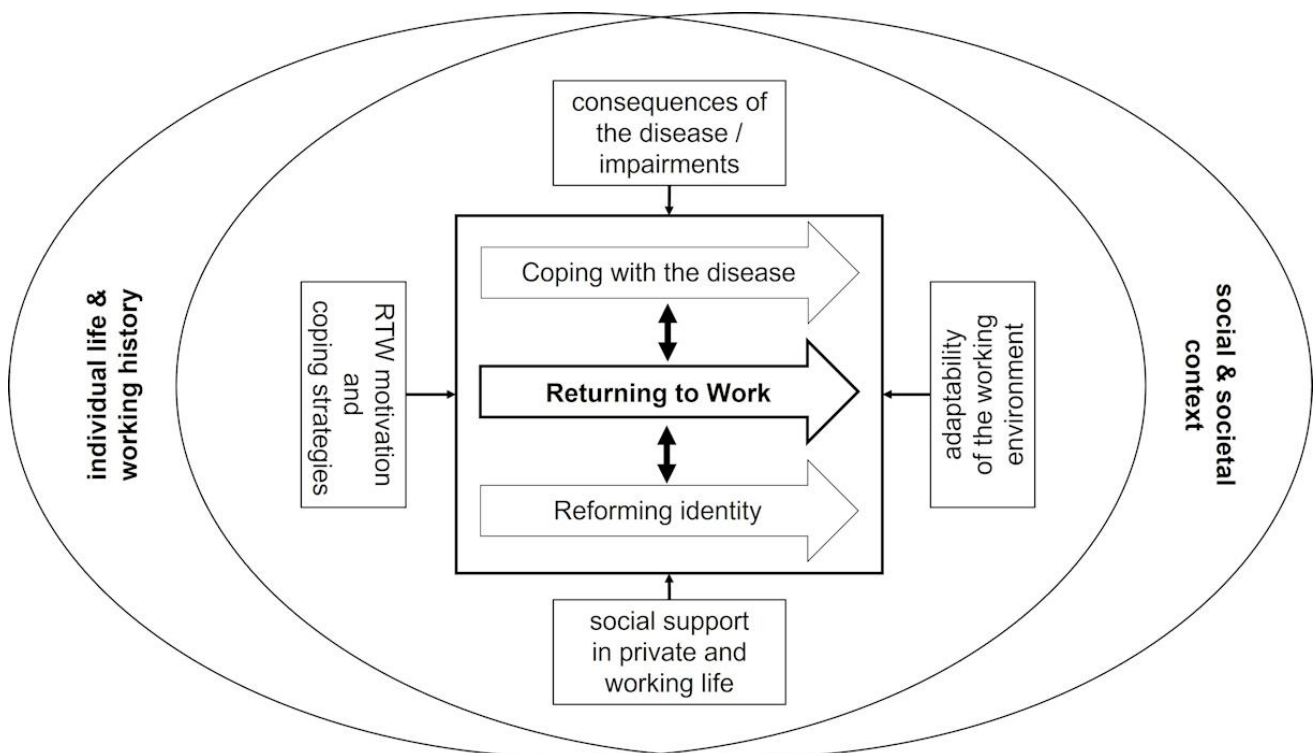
individual life & working history

consequences of the disease / impairments

RTW motivation and coping strategies

Coping with the disease

Returning to Work

Reforming identity

adaptability of the working environment

social support in private and working life

social & societal context